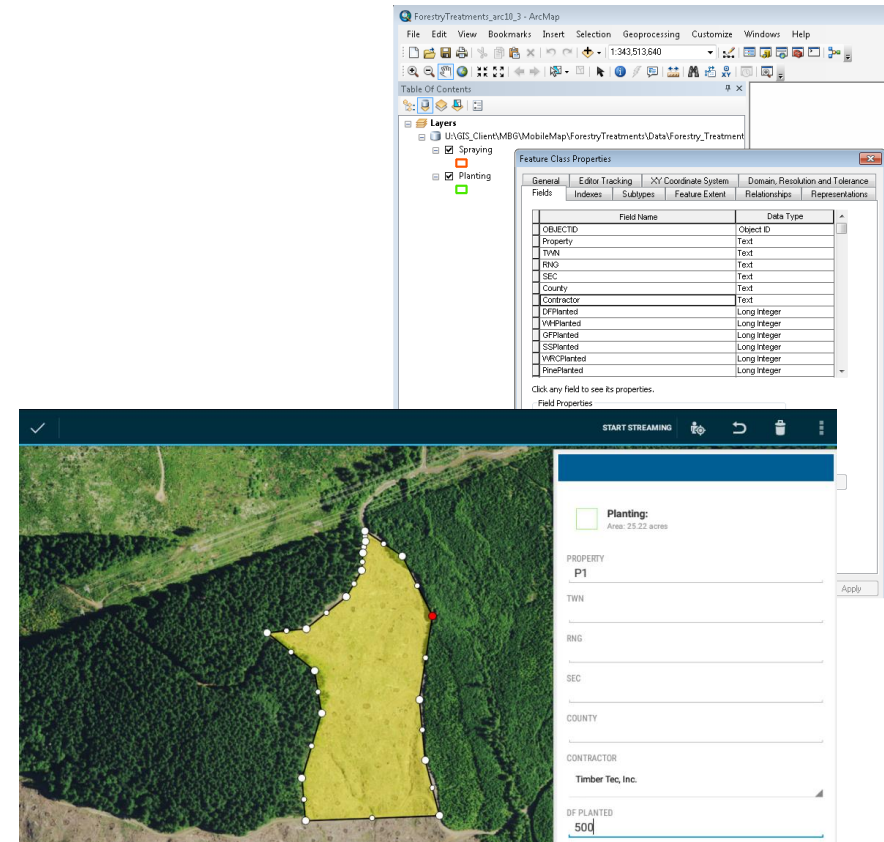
ForestryTreatments_arc10_3 - ArcMap

File Edit View Bookmarks Insert Selection Geoprocessing Customize Windows Help

1:343,513,640

Table Of Contents

Layers

U:\GIS_Client\MBG\MobileMap\ForestryTreatments\Data\Forestry_Treatment

Spraying

Planting

Feature Class Properties

General | Editor Tracking | XY Coordinate System | Domain, Resolution and Tolerance
Fields | Indexes | Subtypes | Feature Extent | Relationships | Representations

| Field Name | Data Type |
|---|---|
| OBJECTID | Object ID |
| Property | Text |
| TWN | Text |
| RNG | Text |
| SEC | Text |
| County | Text |
| Contractor | Text |
| DFPlanted | Long Integer |
| WHPlanted | Long Integer |
| GFPlanted | Long Integer |
| SSPlanted | Long Integer |
| WRCPlanted | Long Integer |
| PinePlanted | Long Integer |

Click any field to see its properties.

Field Properties

Apply

START STREAMING

Planting:
Area: 25.22 acres

PROPERTY
P1

TWN

RNG

SEC

COUNTY

CONTRACTOR
Timber Tec, Inc.

DF PLANTED
500